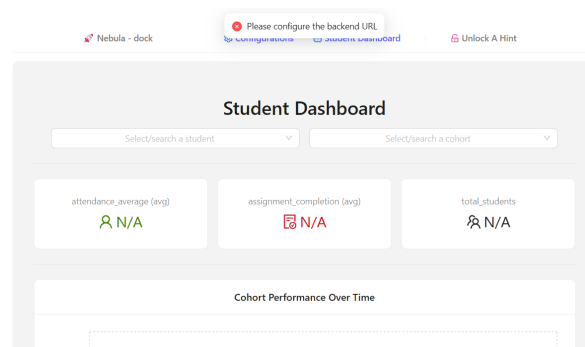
Please configure the backend URL

Nebula - dock

Configurations

Student Dashboard

Unlock A Hint

Student Dashboard

Select/search a student

Select/search a cohort

attendance_average (avg)

N/A

assignment_completion (avg)

N/A

total_students

N/A

Cohort Performance Over Time